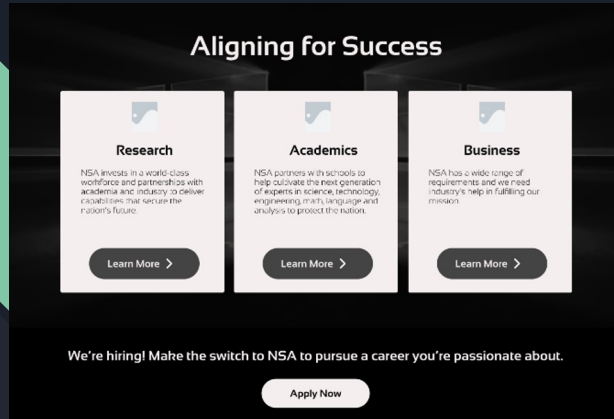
Aligning for Success

Research

NSA invests in a world-class workforce and partnerships with academia and industry to deliver capabilities that secure the nation's future.

Learn More >

Academics

NSA partners with schools to help cultivate the next generation of experts in science, technology, engineering, math, language and analysis to protect the nation.

Learn More >

Business

NSA has a wide range of requirements and we need industry's help in fulfilling our mission.

Learn More >

We're hiring! Make the switch to NSA to pursue a career you're passionate about.

Apply Now